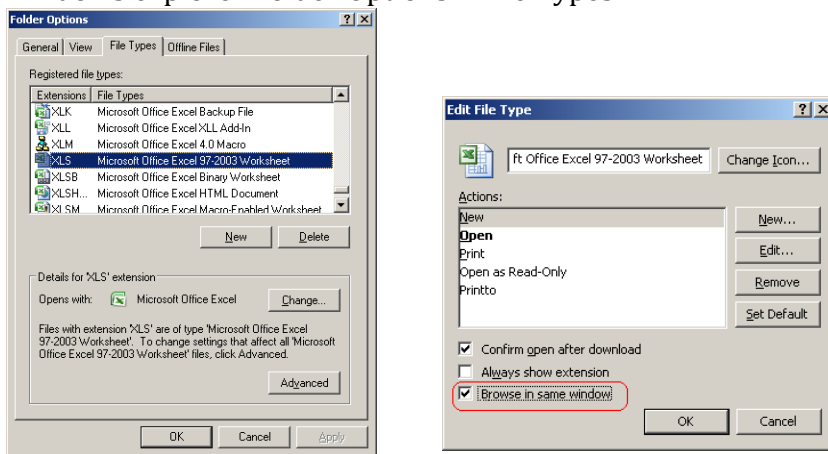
Folder Options

?X

General | View | File Types | Offline Files

Registered file types:

| Extensions | File Types |
|---|---|
| XLK | Microsoft Office Excel Backup File |
| XLL | Microsoft Office Excel XLL Add-In |
| XLM | Microsoft Office Excel 4.0 Macro |
| XLS | Microsoft Office Excel 97-2003 Worksheet |
| XLSB | Microsoft Office Excel Binary Worksheet |
| XLSH... | Microsoft Office Excel HTML Document |
| XLSM | Microsoft Office Excel Macro-Enabled Worksheet |

New | Delete

Details for 'XLS' extension

Opens with: Microsoft Office Excel | Change...

Files with extension 'XLS' are of type 'Microsoft Office Excel 97-2003 Worksheet'. To change settings that affect all 'Microsoft Office Excel 97-2003 Worksheet' files, click Advanced.

Advanced

OK | Cancel | Apply

Edit File Type

?X

ft Office Excel 97-2003 Worksheet | Change Icon...

Actions:

New
Open
Print
Open as Read-Only
Printto

New...
Edit...
Remove
Set Default

☑ Confirm open after download
☐ Always show extension
☑ Browse in same window

OK | Cancel